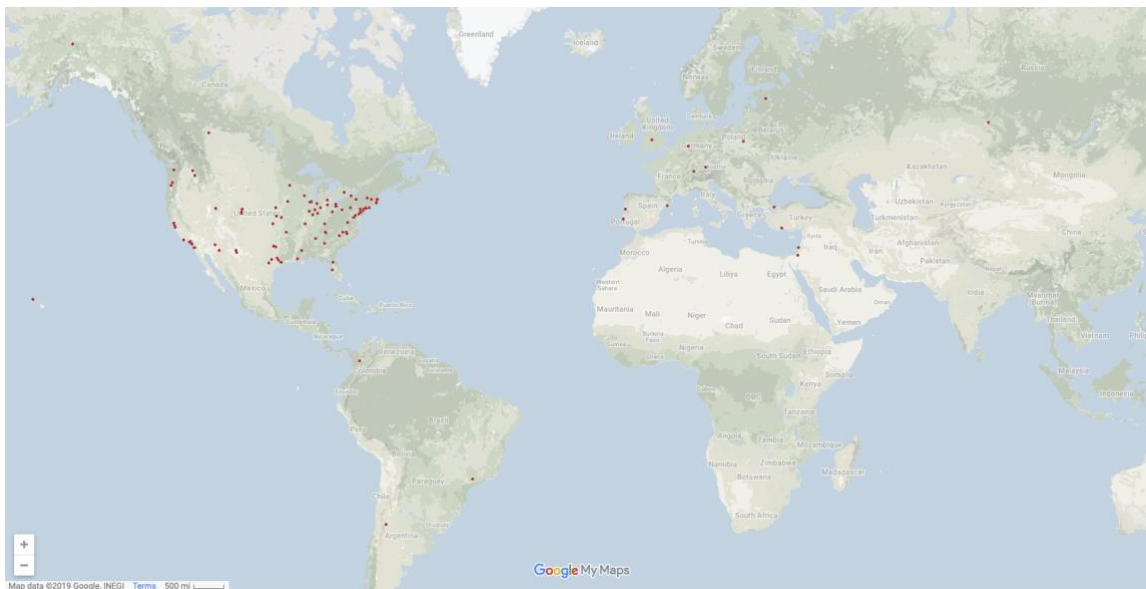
Greenland
Iceland
Sweden
Finland
Norway
Russia
Canada
United Kingdom
Ireland
Germany
Poland
Ukraine
Kazakhstan
Mongolia
France
Romania
Uzbekistan
Kyrgyzstan
United States
Spain
Portugal
Italy
Greece
Turkey
Turkmenistan
Syria
Iraq
Iran
Afghanistan
China
Pakistan
Tunisia
Morocco
Algeria
Libya
Egypt
Mexico
Cuba
Puerto Rico
Western Sahara
Saudi Arabia
Oman
India
Myanmar (Burma)
Mauritania
Mali
Niger
Chad
Sudan
Yemen
Thailand
Vietnam
Phil
Burkina Faso
Guinea
Ghana
Nigeria
South Sudan
Ethiopia
Somalia
Nicaragua
Venezuela
Colombia
Guyana
Kenya
Malaysia
Indonesia
Gabon
DRC
Tanzania
Peru
Brazil
Angola
Zambia
Mozambique
Bolivia
Namibia
Zimbabwe
Madagascar
Botswana
Paraguay
Chile
South Africa
Uruguay
Argentina
+
−
Google My Maps
Map data ©2019 Google, INEGI Terms 500 mi